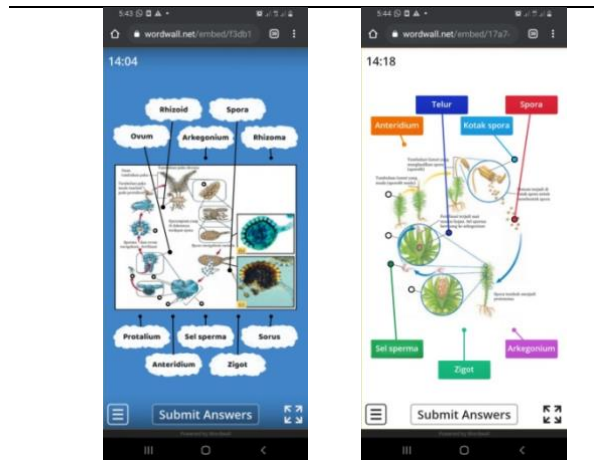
5:43

wordwall.net/embed/f3db1

14:04

Rhizoid

Spora

Ovum

Arkegonium

Rhizoma

Protalium

Sel sperma

Sorus

Anteridium

Zigot

Submit Answers

5:44

wordwall.net/embed/17a7

14:18

Telur

Spora

Anteridium

Kotak spora

Sel sperma

Arkegonium

Zigot

Submit Answers